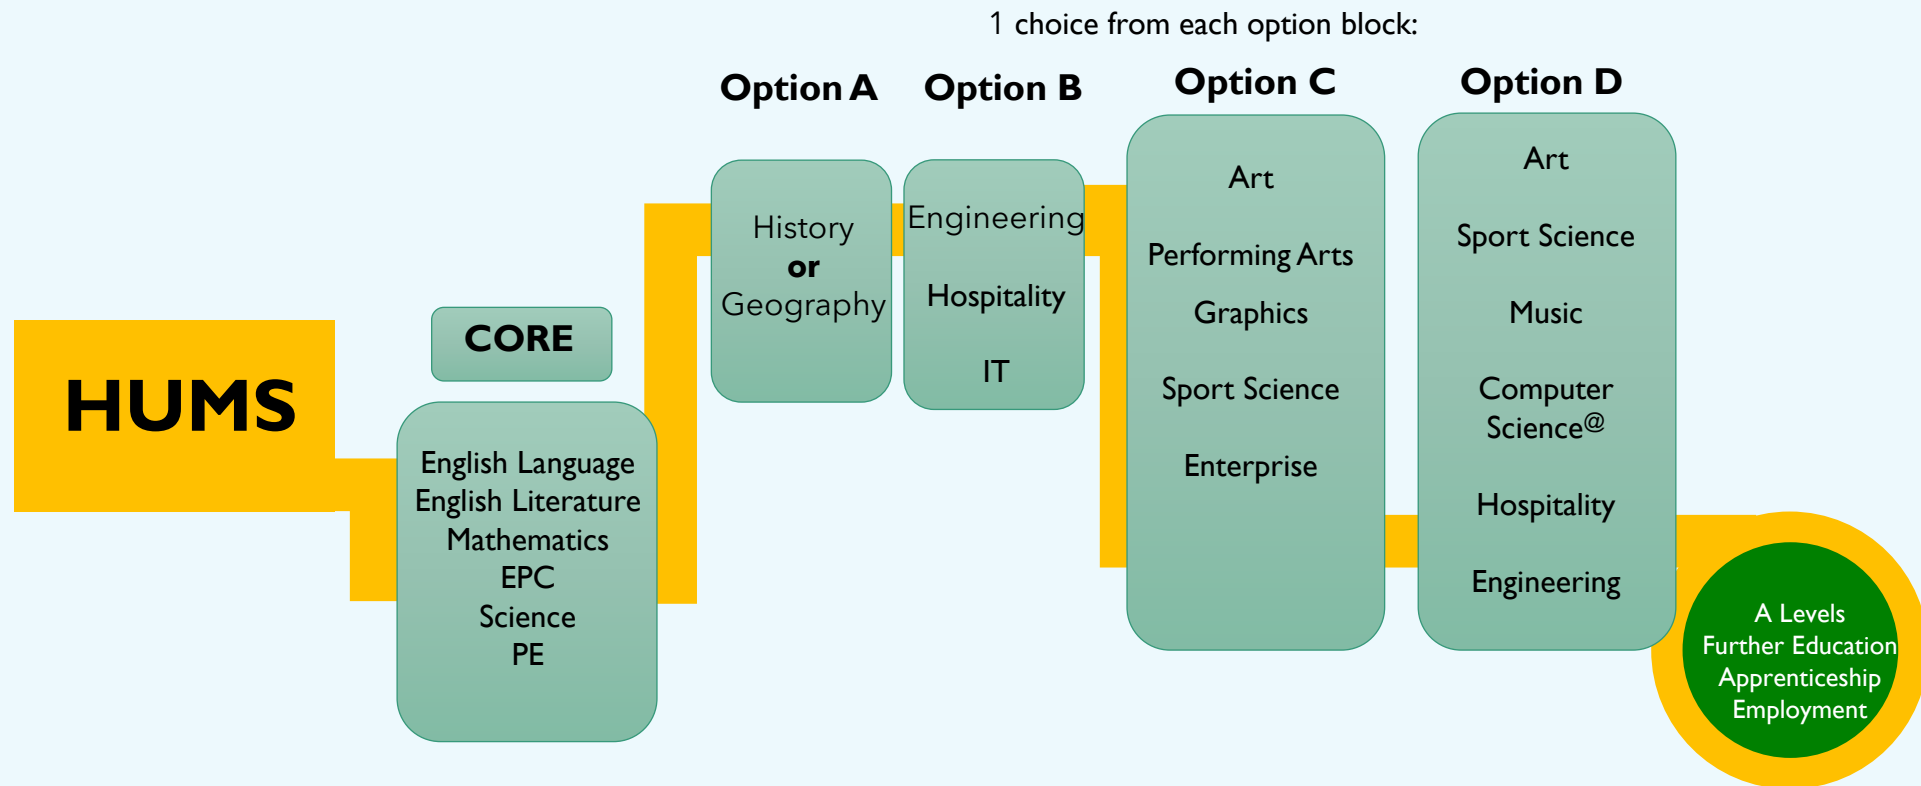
1 choice from each option block:

HUMS

CORE

English Language
English Literature
Mathematics
EPC
Science
PE

Option A

History
or
Geography

Option B

Engineering

Hospitality

IT

Option C

Art

Performing Arts

Graphics

Sport Science

Enterprise

Option D

Art

Sport Science

Music

Computer Science@

Hospitality

Engineering

A Levels
Further Education
Apprenticeship
Employment